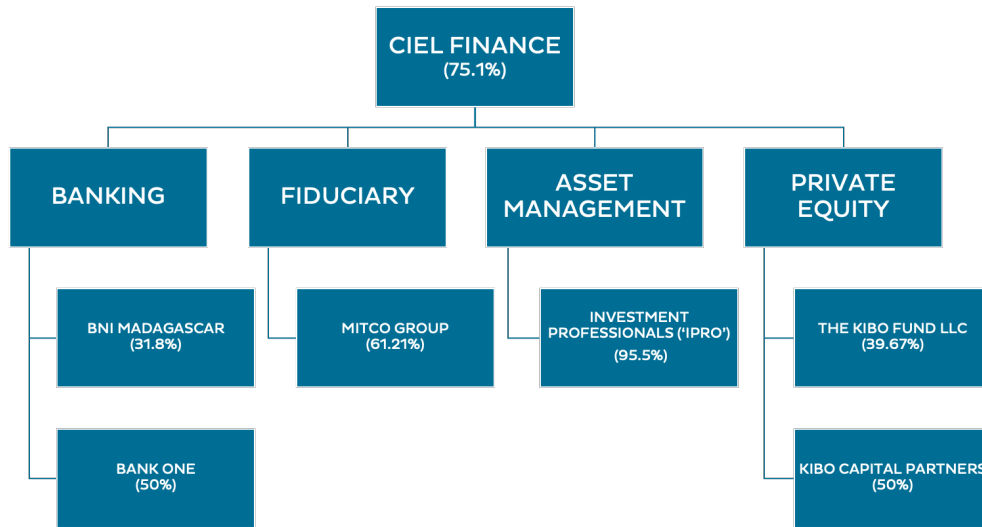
CIEL FINANCE
(75.1%)

BANKING

FIDUCIARY

ASSET MANAGEMENT

PRIVATE EQUITY

BNI MADAGASCAR
(31.8%)

BANK ONE
(50%)

MITCO GROUP
(61.21%)

INVESTMENT PROFESSIONALS ('IPRO')
(95.5%)

THE KIBO FUND LLC
(39.67%)

KIBO CAPITAL PARTNERS
(50%)